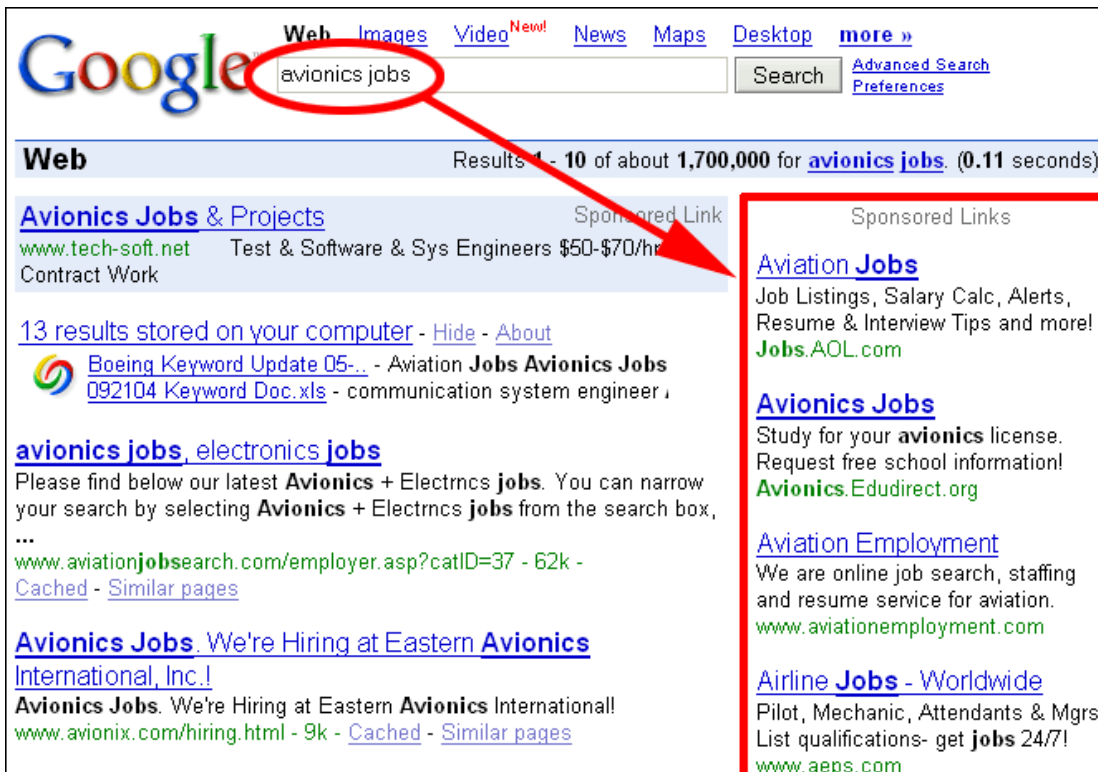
Google

Web Images Video New! News Maps Desktop more »

avionics jobs

Search

Advanced Search
Preferences

Web

Results 1 - 10 of about 1,700,000 for avionics jobs. (0.11 seconds)

Avionics Jobs & Projects
Sponsored Link
www.tech-soft.net Test & Software & Sys Engineers $50-$70/hr
Contract Work

13 results stored on your computer - Hide - About
Boeing Keyword Update 05-.. - Aviation Jobs Avionics Jobs
092104 Keyword Doc.xls - communication system engineer

avionics jobs, electronics jobs
Please find below our latest Avionics + Electrncs jobs. You can narrow your search by selecting Avionics + Electrncs jobs from the search box, ...
www.aviationjobsearch.com/employer.asp?catID=37 - 62k -
Cached - Similar pages

Avionics Jobs. We're Hiring at Eastern Avionics International, Inc.!
Avionics Jobs. We're Hiring at Eastern Avionics International!
www.avionix.com/hiring.html - 9k - Cached - Similar pages

Sponsored Links

Aviation Jobs
Job Listings, Salary Calc, Alerts, Resume & Interview Tips and more!
Jobs.AOL.com

Avionics Jobs
Study for your avionics license. Request free school information!
Avionics.Edudirect.org

Aviation Employment
We are online job search, staffing and resume service for aviation.
www.aviationemployment.com

Airline Jobs - Worldwide
Pilot, Mechanic, Attendants & Mgrs List qualifications- get jobs 24/7!
www.aeps.com